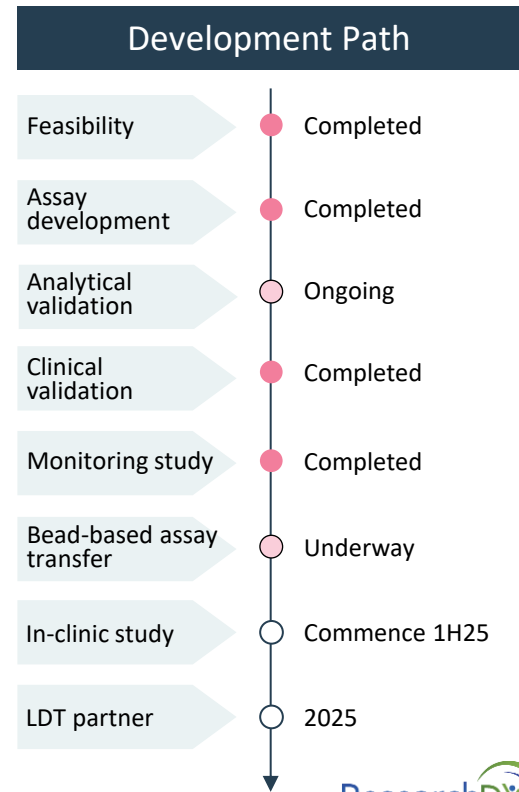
Development Path

Feasibility — Completed

Assay development — Completed

Analytical validation — Ongoing

Clinical validation — Completed

Monitoring study — Completed

Bead-based assay transfer — Underway

In-clinic study — Commence 1H25

LDT partner — 2025

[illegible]